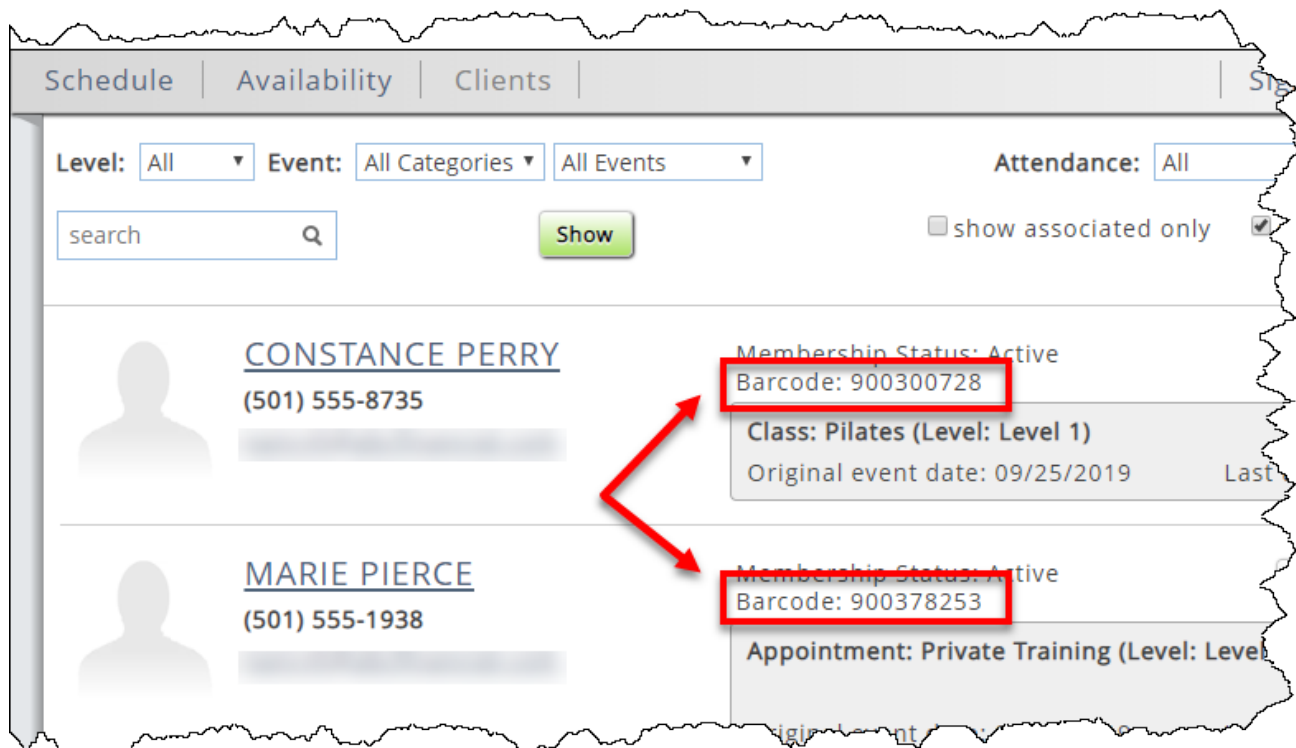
Schedule | Availability | Clients | Si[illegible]

Level: All ▾ Event: All Categories ▾ All Events ▾ Attendance: All

search

Show

show associated only

CONSTANCE PERRY
(501) 555-8735
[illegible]

Membership Status: Active
Barcode: 900300728

Class: Pilates (Level: Level 1)
Original event date: 09/25/2019 Last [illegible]

MARIE PIERCE
(501) 555-1938
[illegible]

Membership Status: Active
Barcode: 900378253

Appointment: Private Training (Level: Leve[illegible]

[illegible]